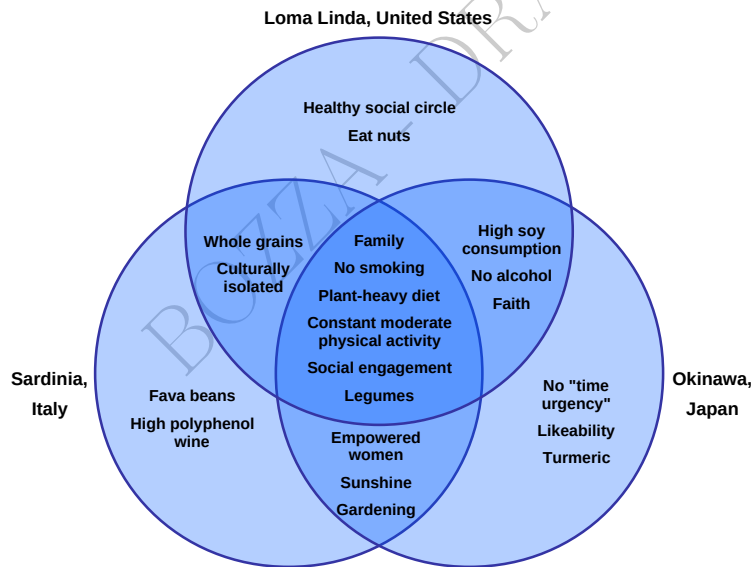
Loma Linda, United States

Healthy social circle

Eat nuts

Whole grains

Culturally isolated

Family

No smoking

Plant-heavy diet

Constant moderate physical activity

Social engagement

Legumes

High soy consumption

No alcohol

Faith

Sardinia, Italy

Fava beans

High polyphenol wine

Empowered women

Sunshine

Gardening

No "time urgency"

Likeability

Turmeric

Okinawa, Japan

BOZZA - DRA